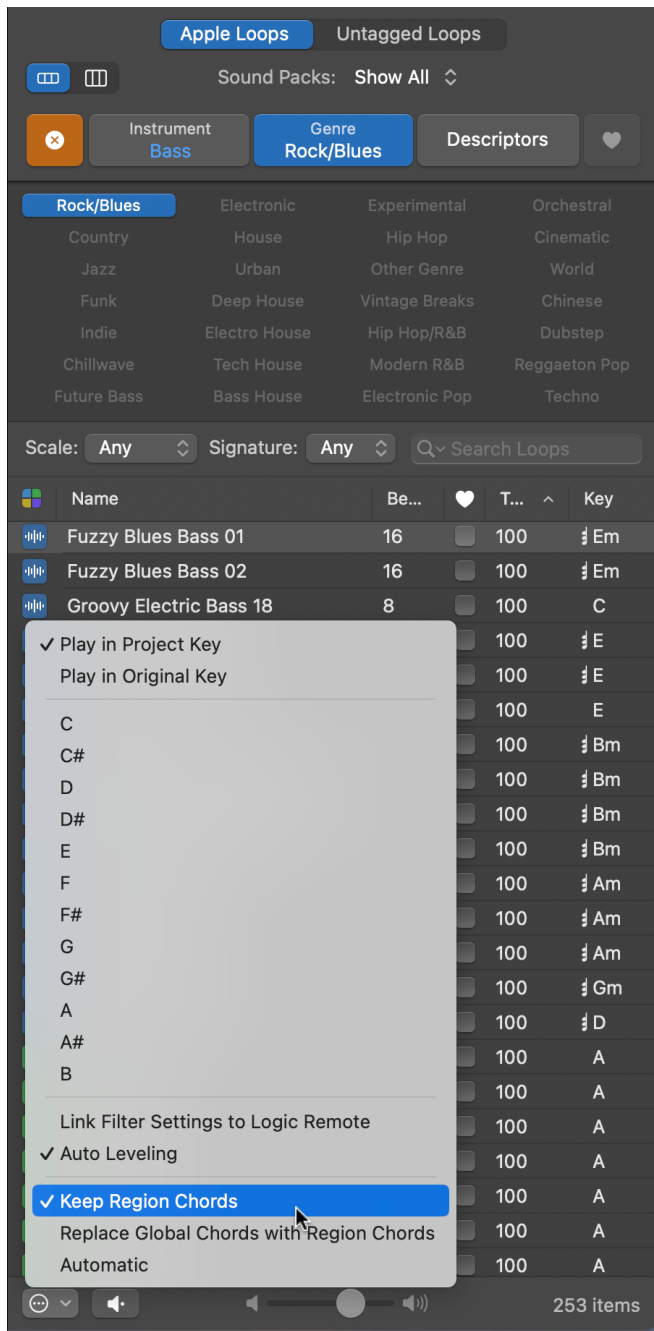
Apple Loops | Untagged Loops

Sound Packs: Show All

Instrument
Bass

Genre
Rock/Blues

Descriptors

Rock/Blues
Electronic
Experimental
Orchestral
Country
House
Hip Hop
Cinematic
Jazz
Urban
Other Genre
World
Funk
Deep House
Vintage Breaks
Chinese
Indie
Electro House
Hip Hop/R&B
Dubstep
Chillwave
Tech House
Modern R&B
Reggaeton Pop
Future Bass
Bass House
Electronic Pop
Techno

Scale: Any
Signature: Any
Search Loops

| Name | Be... | | T... | Key |
|---|---|---|---|---|
| Fuzzy Blues Bass 01 | 16 | | 100 | Em |
| Fuzzy Blues Bass 02 | 16 | | 100 | Em |
| Groovy Electric Bass 18 | 8 | | 100 | C |
| | | | 100 | E |
| | | | 100 | E |
| | | | 100 | E |
| | | | 100 | Bm |
| | | | 100 | Bm |
| | | | 100 | Bm |
| | | | 100 | Bm |
| | | | 100 | Am |
| | | | 100 | Am |
| | | | 100 | Am |
| | | | 100 | Gm |
| | | | 100 | D |
| | | | 100 | A |
| | | | 100 | A |
| | | | 100 | A |
| | | | 100 | A |
| | | | 100 | A |
| | | | 100 | A |
| | | | 100 | A |

✓ Play in Project Key
Play in Original Key
C
C#
D
D#
E
F
F#
G
G#
A
A#
B
Link Filter Settings to Logic Remote
✓ Auto Leveling
✓ Keep Region Chords
Replace Global Chords with Region Chords
Automatic

253 items